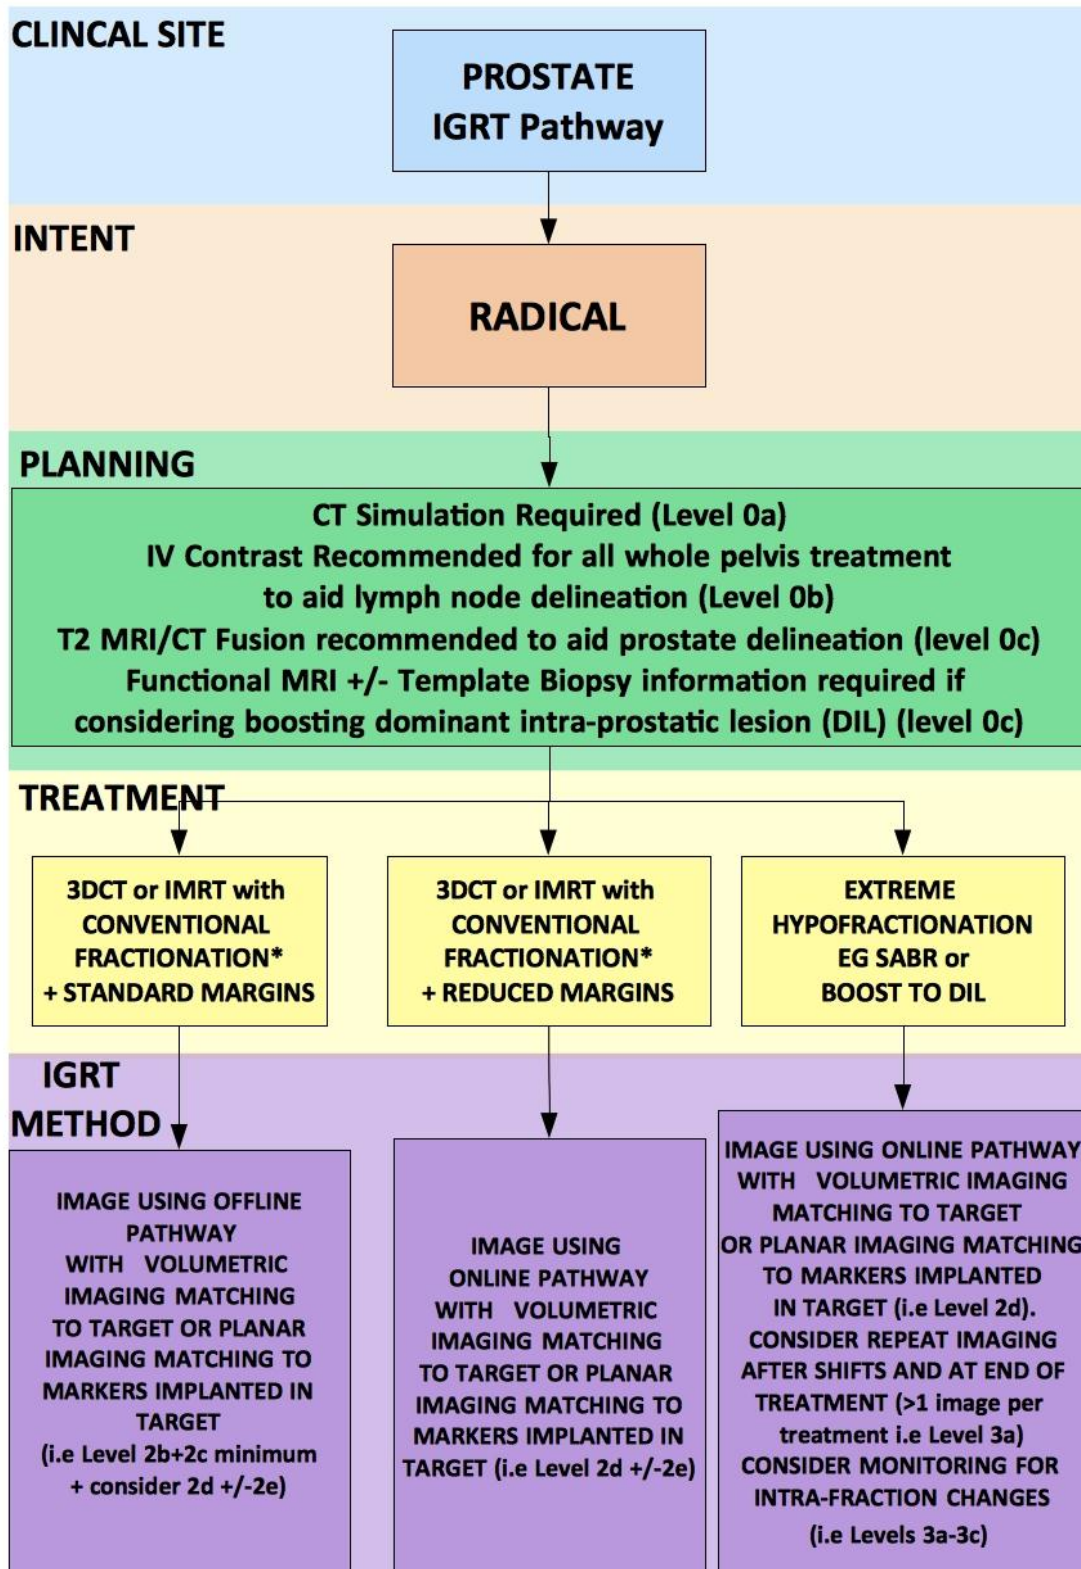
CLINCAL SITE

PROSTATE
IGRT Pathway

INTENT

RADICAL

PLANNING

CT Simulation Required (Level 0a)
IV Contrast Recommended for all whole pelvis treatment to aid lymph node delineation (Level 0b)
T2 MRI/CT Fusion recommended to aid prostate delineation (level 0c)
Functional MRI +/- Template Biopsy information required if considering boosting dominant intra-prostatic lesion (DIL) (level 0c)

TREATMENT

3DCT or IMRT with CONVENTIONAL FRACTIONATION* + STANDARD MARGINS

3DCT or IMRT with CONVENTIONAL FRACTIONATION* + REDUCED MARGINS

EXTREME HYPOFRACTIONATION EG SABR or BOOST TO DIL

IGRT
METHOD

IMAGE USING OFFLINE PATHWAY WITH VOLUMETRIC IMAGING MATCHING TO TARGET OR PLANAR IMAGING MATCHING TO MARKERS IMPLANTED IN TARGET (i.e Level 2b+2c minimum + consider 2d +/-2e)

IMAGE USING ONLINE PATHWAY WITH VOLUMETRIC IMAGING MATCHING TO TARGET OR PLANAR IMAGING MATCHING TO MARKERS IMPLANTED IN TARGET (i.e Level 2d +/-2e)

IMAGE USING ONLINE PATHWAY WITH VOLUMETRIC IMAGING MATCHING TO TARGET OR PLANAR IMAGING MATCHING TO MARKERS IMPLANTED IN TARGET (i.e Level 2d). CONSIDER REPEAT IMAGING AFTER SHIFTS AND AT END OF TREATMENT (>1 image per treatment i.e Level 3a) CONSIDER MONITORING FOR INTRA-FRACTION CHANGES (i.e Levels 3a-3c)